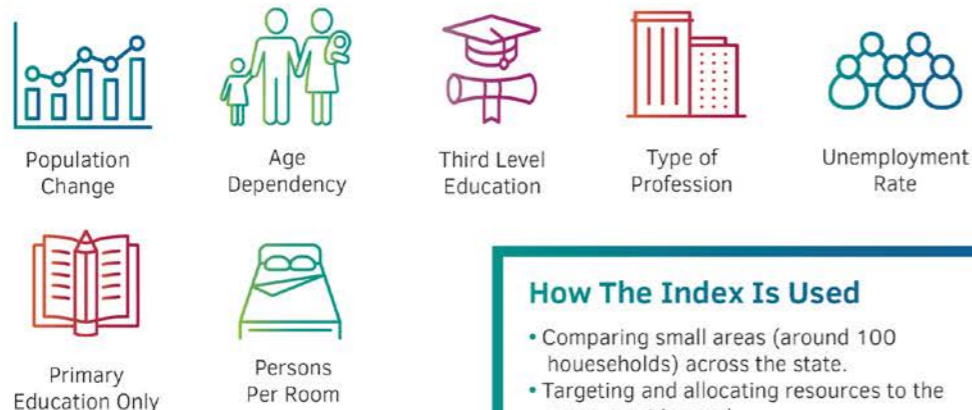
Population Change

Age Dependency

Third Level Education

Type of Profession

Unemployment Rate

Primary Education Only

Persons Per Room

How The Index Is Used

• Comparing small areas (around 100 households) across the state.
• Targeting and allocating resources to the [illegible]